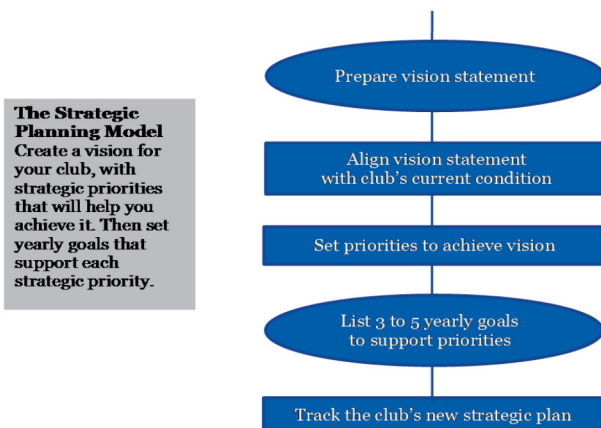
The Strategic Planning Model
Create a vision for your club, with strategic priorities that will help you achieve it. Then set yearly goals that support each strategic priority.

Prepare vision statement

Align vision statement with club's current condition

Set priorities to achieve vision

List 3 to 5 yearly goals to support priorities

Track the club's new strategic plan